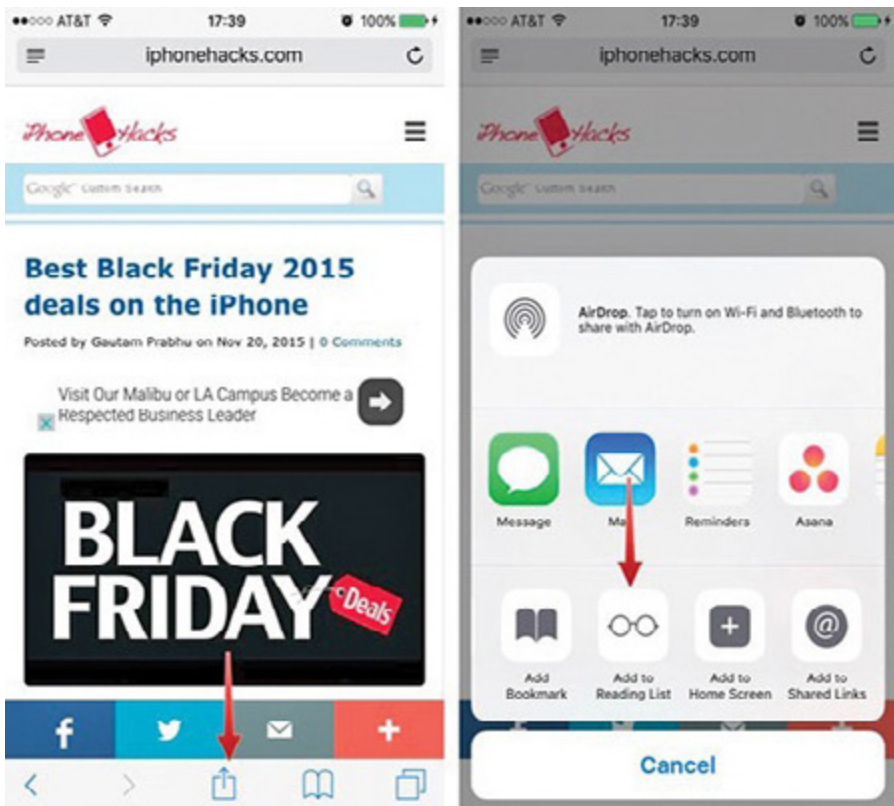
●●○○○ AT&T 17:39 100%

iphonehacks.com

iPhone Hacks

Google Custom Search

Best Black Friday 2015 deals on the iPhone

Posted by Gautam Prabhu on Nov 20, 2015 | 0 Comments

Visit Our Malibu or LA Campus Become a Respected Business Leader

BLACK FRIDAY Deals

●●○○○ AT&T 17:39 100%

iphonehacks.com

iPhone Hacks

Google Custom Search

AirDrop. Tap to turn on Wi-Fi and Bluetooth to share with AirDrop.

Message

Ma

Reminders

Asana

Add Bookmark

Add to Reading List

Add to Home Screen

Add to Shared Links

Cancel